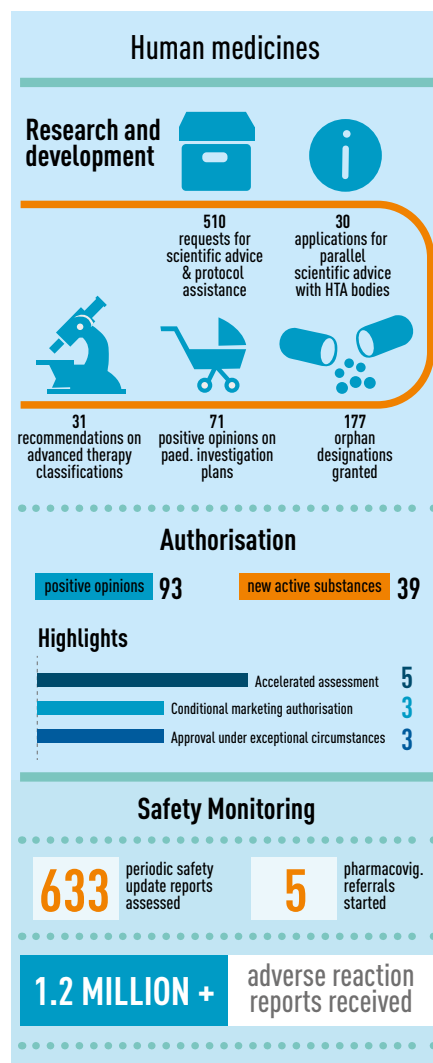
Human medicines

Research and development

510
requests for scientific advice & protocol assistance

30
applications for parallel scientific advice with HTA bodies

31
recommendations on advanced therapy classifications

71
positive opinions on paed. investigation plans

177
orphan designations granted

Authorisation

positive opinions 93

new active substances 39

Highlights

Accelerated assessment 5

Conditional marketing authorisation 3

Approval under exceptional circumstances 3

Safety Monitoring

633 periodic safety update reports assessed

5 pharmacovig. referrals started

1.2 MILLION + adverse reaction reports received